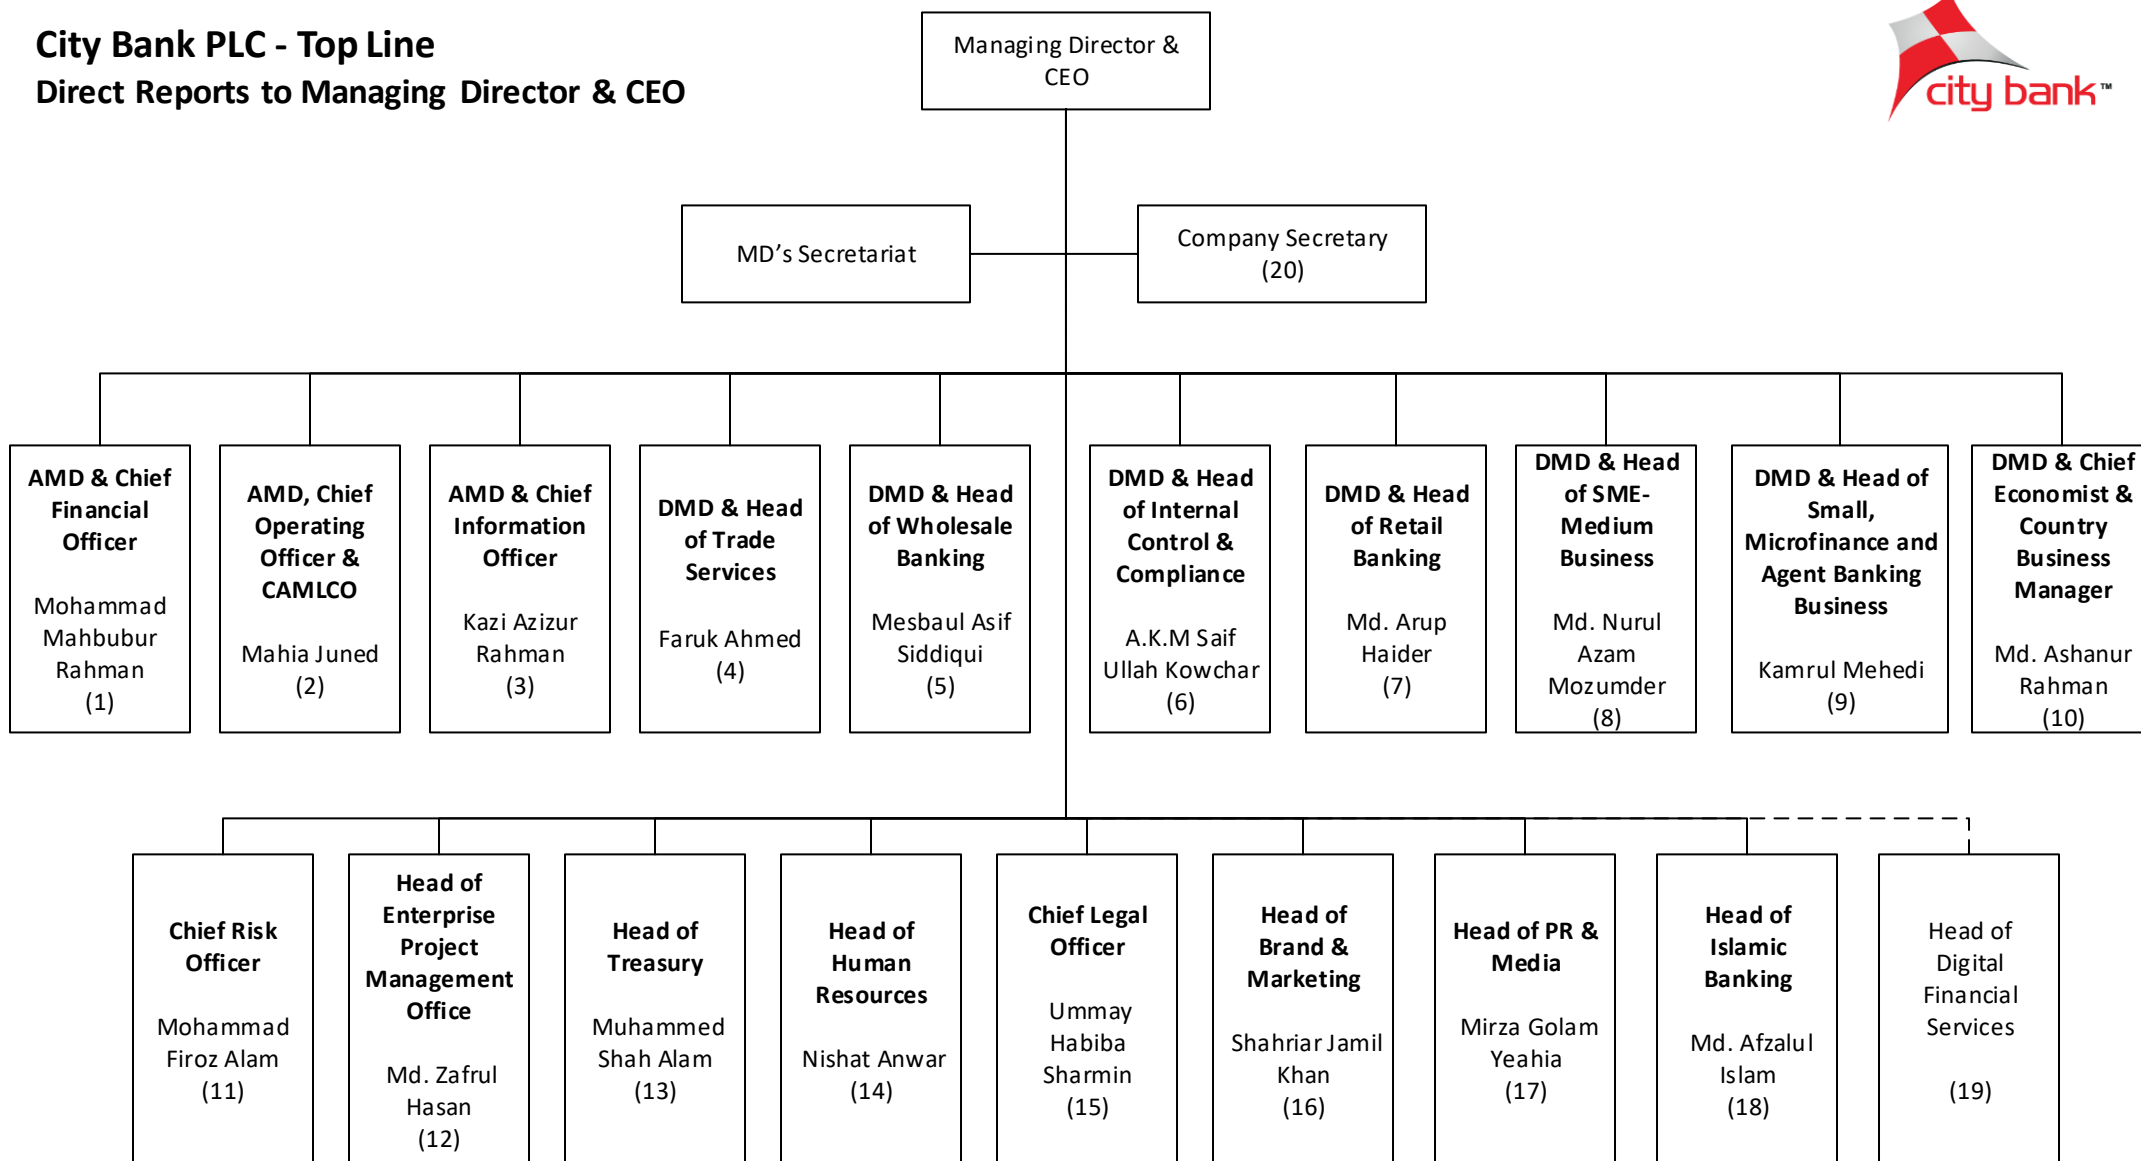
City Bank PLC - Top Line
Direct Reports to Managing Director & CEO

city bank™

Managing Director & CEO

MD's Secretariat

Company Secretary (20)

AMD & Chief Financial Officer
Mohammad Mahbubur Rahman (1)

AMD, Chief Operating Officer & CAMLCO
Mahia Juned (2)

AMD & Chief Information Officer
Kazi Azizur Rahman (3)

DMD & Head of Trade Services
Faruk Ahmed (4)

DMD & Head of Wholesale Banking
Mesbaul Asif Siddiqui (5)

DMD & Head of Internal Control & Compliance
A.K.M Saif Ullah Kowchar (6)

DMD & Head of Retail Banking
Md. Arup Haider (7)

DMD & Head of SME-Medium Business
Md. Nurul Azam Mozumder (8)

DMD & Head of Small, Microfinance and Agent Banking Business
Kamrul Mehedi (9)

DMD & Chief Economist & Country Business Manager
Md. Ashanur Rahman (10)

Chief Risk Officer
Mohammad Firoz Alam (11)

Head of Enterprise Project Management Office
Md. Zafrul Hasan (12)

Head of Treasury
Muhammed Shah Alam (13)

Head of Human Resources
Nishat Anwar (14)

Chief Legal Officer
Ummay Habiba Sharmin (15)

Head of Brand & Marketing
Shahriar Jamil Khan (16)

Head of PR & Media
Mirza Golam Yeahia (17)

Head of Islamic Banking
Md. Afzalul Islam (18)

Head of Digital Financial Services
(19)